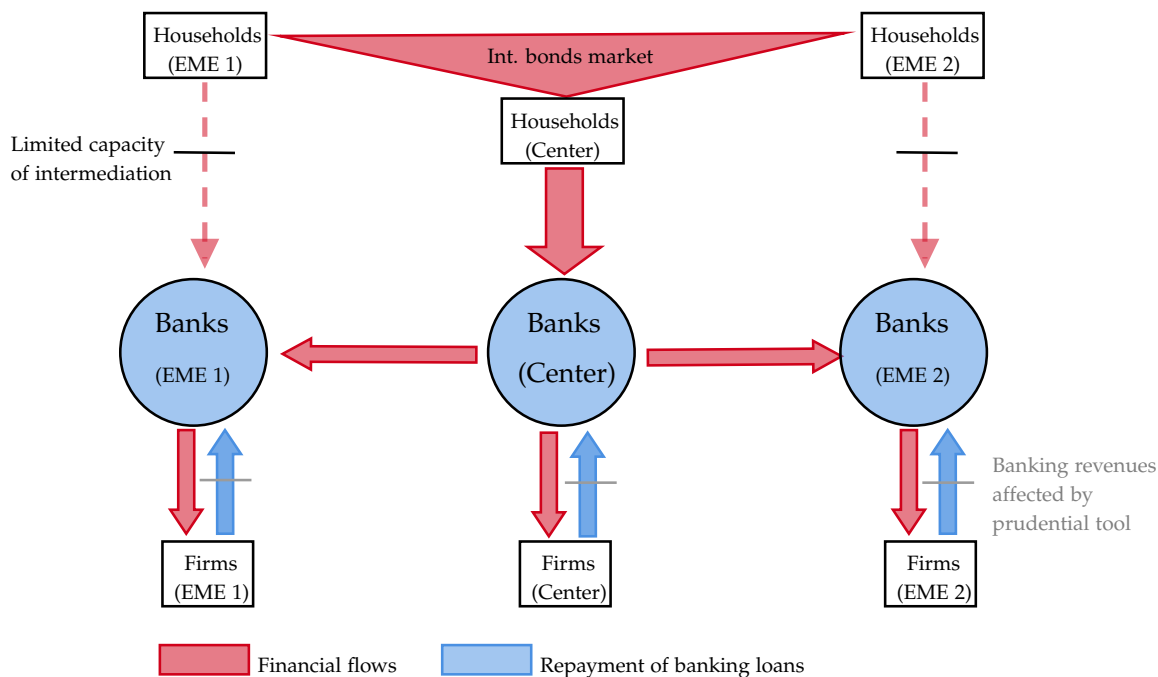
Households (EME 1)

Int. bonds market

Households (EME 2)

Households (Center)

Limited capacity of intermediation

Banks (EME 1)

Banks (Center)

Banks (EME 2)

Banking revenues affected by prudential tool

Firms (EME 1)

Firms (Center)

Firms (EME 2)

Financial flows

Repayment of banking loans